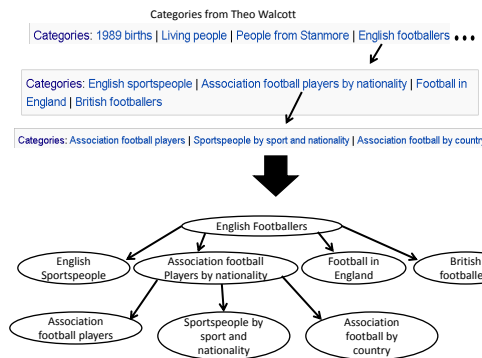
Categories from Theo Walcott

Categories: 1989 births | Living people | People from Stanmore | English footballers • • •

Categories: English sportspeople | Association football players by nationality | Football in England | British footballers

Categories: Association football players | Sportspeople by sport and nationality | Association football by countr

English Footballers

English Sportspeople

Association football Players by nationality

Football in England

British footballe

Association football players

Sportspeople by sport and nationality

Association football by country